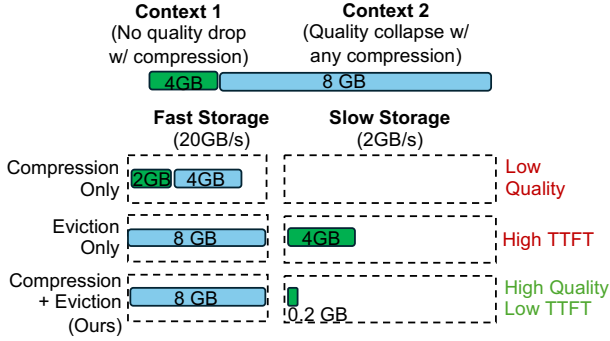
Context 1
(No quality drop w/ compression)

Context 2
(Quality collapse w/ any compression)

4GB

8 GB

Fast Storage
(20GB/s)

Slow Storage
(2GB/s)

Compression Only

2GB

4GB

Low Quality

Eviction Only

8 GB

4GB

High TTFT

Compression + Eviction (Ours)

8 GB

0.2 GB

High Quality Low TTFT